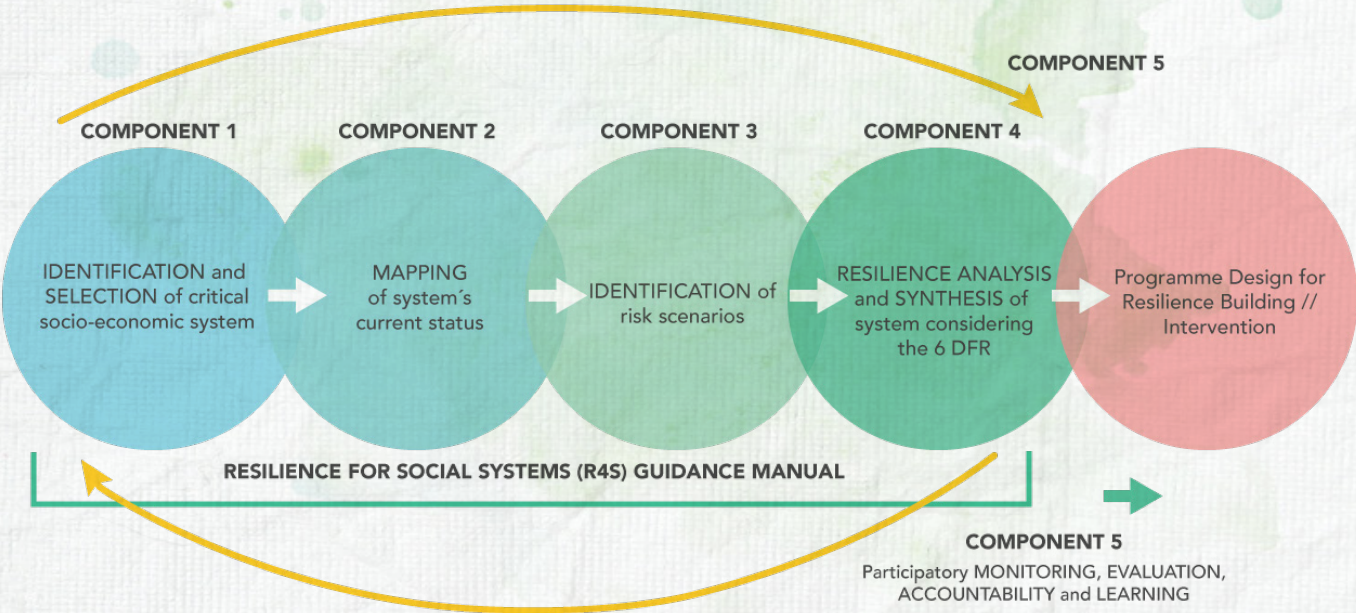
COMPONENT 5

COMPONENT 1

COMPONENT 2

COMPONENT 3

COMPONENT 4

IDENTIFICATION and SELECTION of critical socio-economic system

MAPPING of system´s current status

IDENTIFICATION of risk scenarios

RESILIENCE ANALYSIS and SYNTHESIS of system considering the 6 DFR

Programme Design for Resilience Building // Intervention

RESILIENCE FOR SOCIAL SYSTEMS (R4S) GUIDANCE MANUAL

COMPONENT 5

Participatory MONITORING, EVALUATION, ACCOUNTABILITY and LEARNING